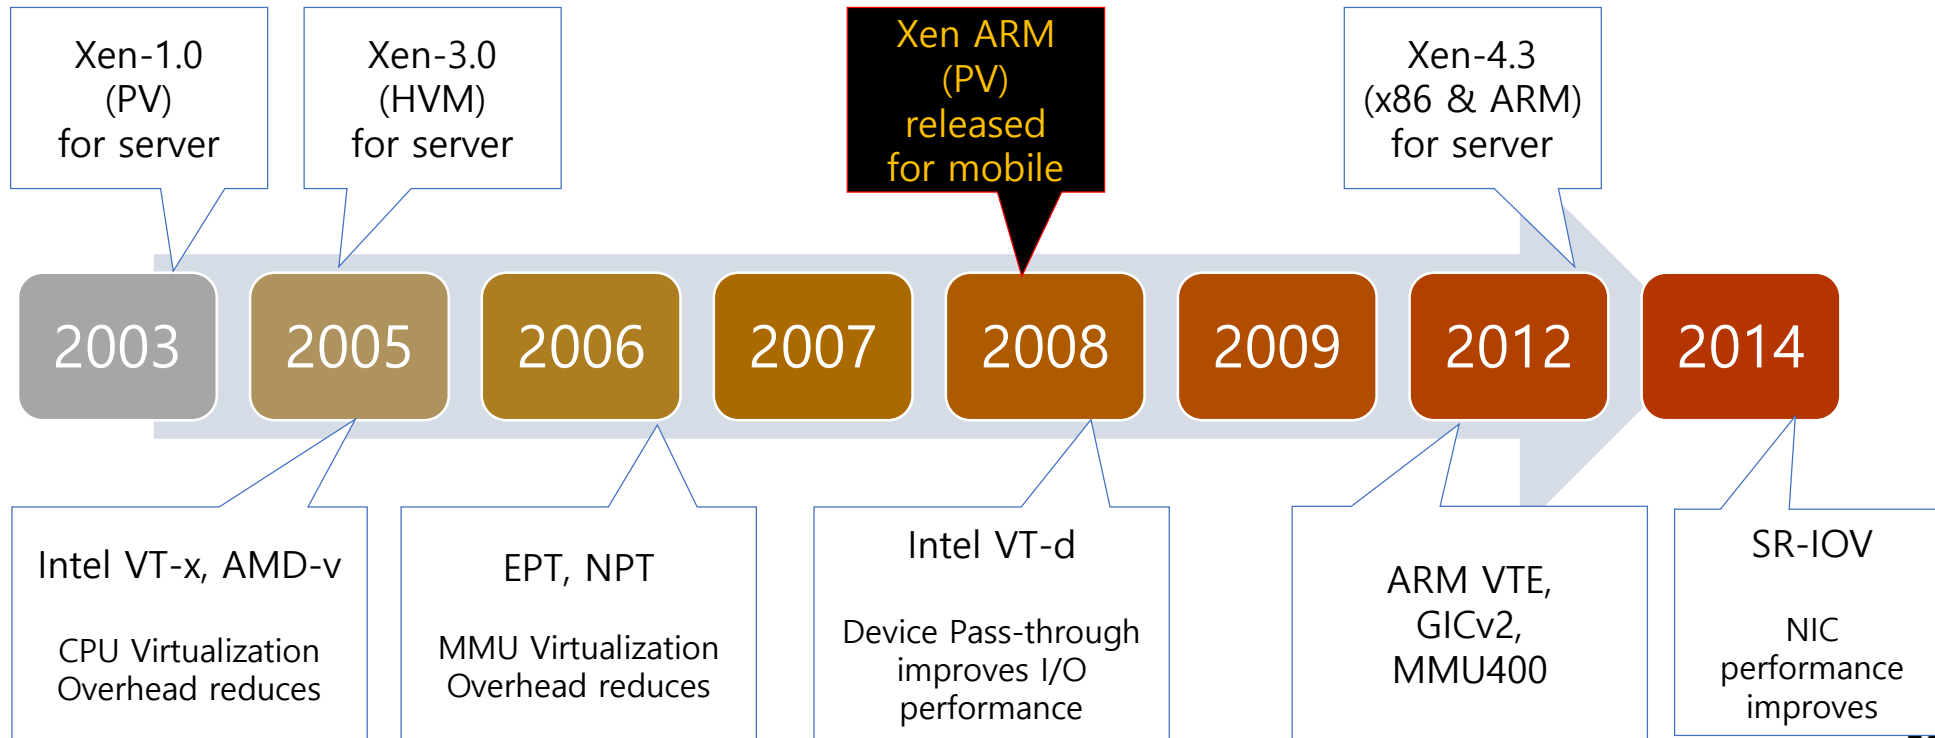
Xen-1.0
(PV)
for server

Xen-3.0
(HVM)
for server

Xen ARM
(PV)
released
for mobile

Xen-4.3
(x86 & ARM)
for server

2003

2005

2006

2007

2008

2009

2012

2014

Intel VT-x, AMD-v

CPU Virtualization
Overhead reduces

EPT, NPT

MMU Virtualization
Overhead reduces

Intel VT-d

Device Pass-through
improves I/O
performance

ARM VTE,
GICv2,
MMU400

SR-IOV

NIC
performance
improves